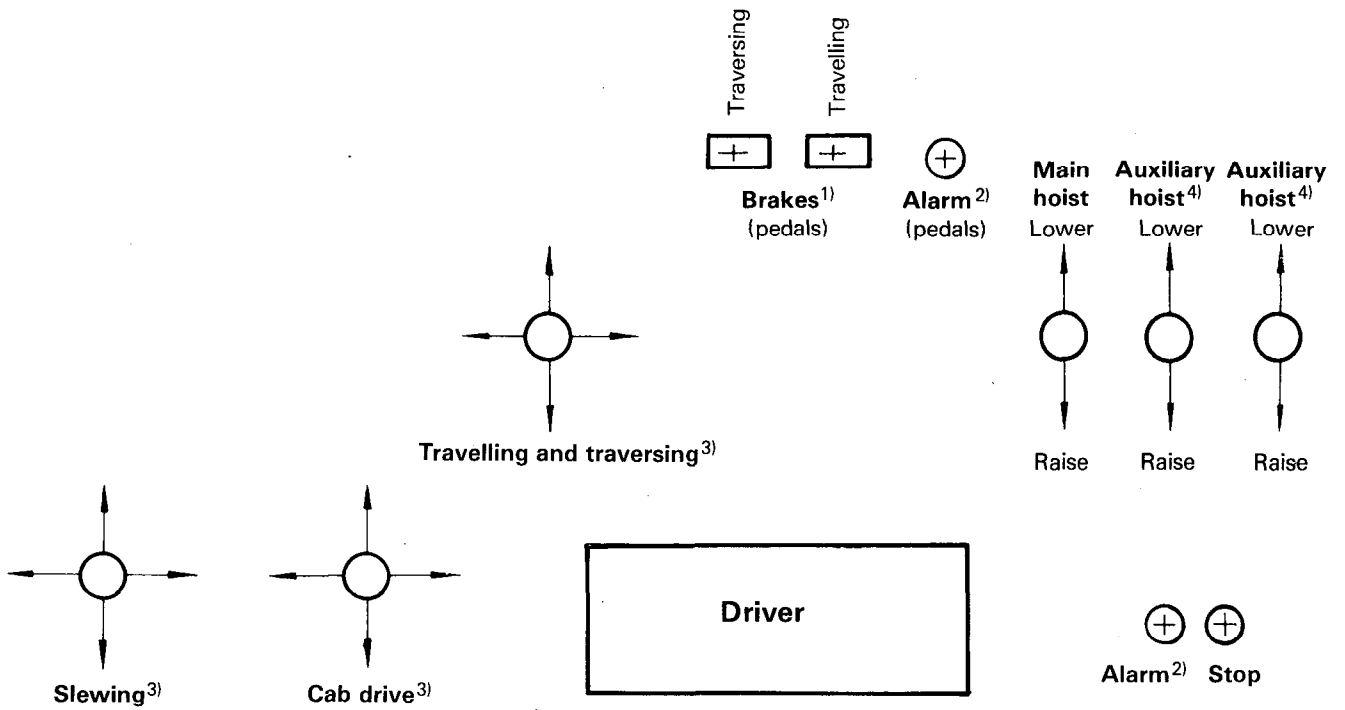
Traversing
Travelling

Brakes$^{1)}$
(pedals)

Alarm$^{2)}$
(pedals)

Main hoist
Lower
Raise

Auxiliary hoist$^{4)}$
Lower
Raise

Auxiliary hoist$^{4)}$
Lower
Raise

Travelling and traversing$^{3)}$

Slewing$^{3)}$

Cab drive$^{3)}$

Driver

Alarm$^{2)}$
Stop